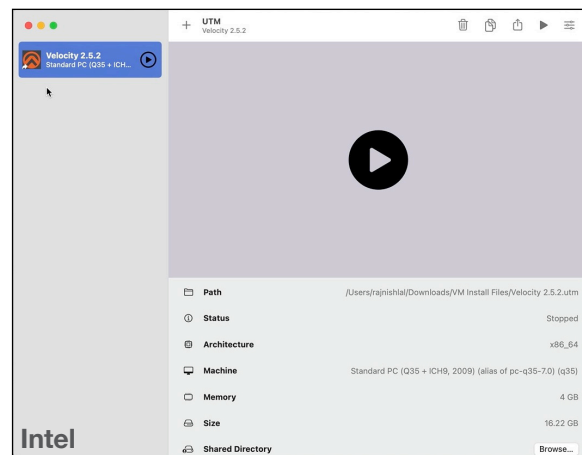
Velocity 2.5.2
Standard PC (Q35 + ICH...

+ UTM
Velocity 2.5.2

| | |
|---|---|
| Path | /Users/rajnishlal/Downloads/VM Install Files/Velocity 2.5.2.utm |
| Status | Stopped |
| Architecture | x86_64 |
| Machine | Standard PC (Q35 + ICH9, 2009) (alias of pc-q35-7.0) (q35) |
| Memory | 4 GB |
| Size | 16.22 GB |
| Shared Directory | Browse... |

Intel